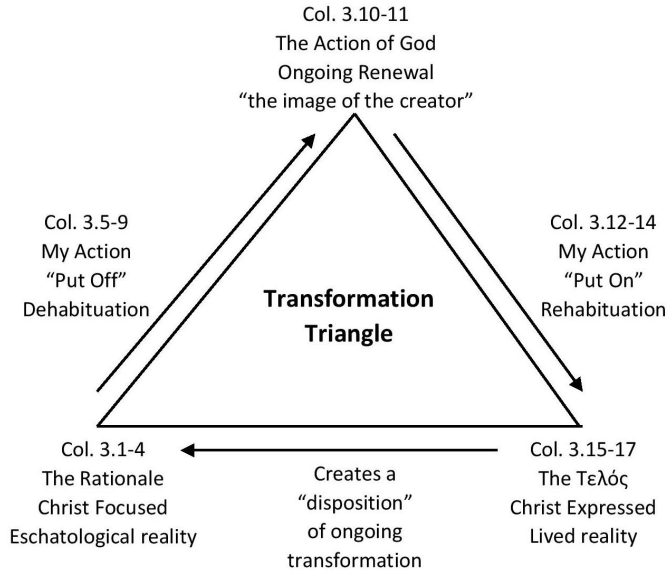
Col. 3.10-11
The Action of God
Ongoing Renewal
“the image of the creator”

Col. 3.5-9
My Action
“Put Off”
Dehabituation

Transformation Triangle

Col. 3.12-14
My Action
“Put On”
Rehabituation

Col. 3.1-4
The Rationale
Christ Focused
Eschatological reality

Creates a “disposition” of ongoing transformation

Col. 3.15-17
The Τελός
Christ Expressed
Lived reality